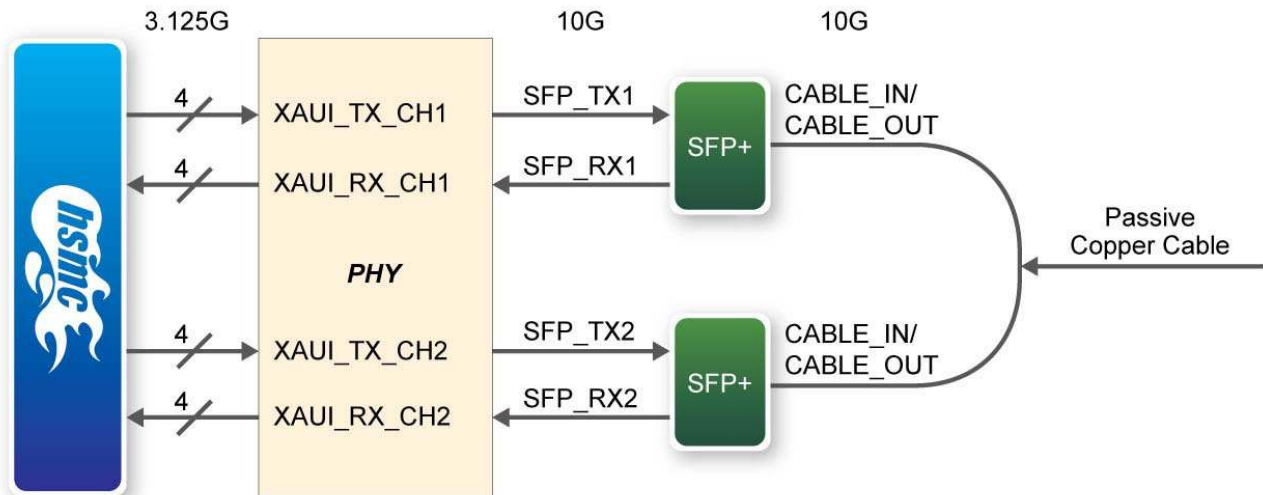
3.125G

10G

10G

hsmc

4

XAUI_TX_CH1

SFP_TX1

SFP+

CABLE_IN/
CABLE_OUT

4

XAUI_RX_CH1

SFP_RX1

PHY

Passive
Copper Cable

4

XAUI_TX_CH2

SFP_TX2

SFP+

CABLE_IN/
CABLE_OUT

4

XAUI_RX_CH2

SFP_RX2